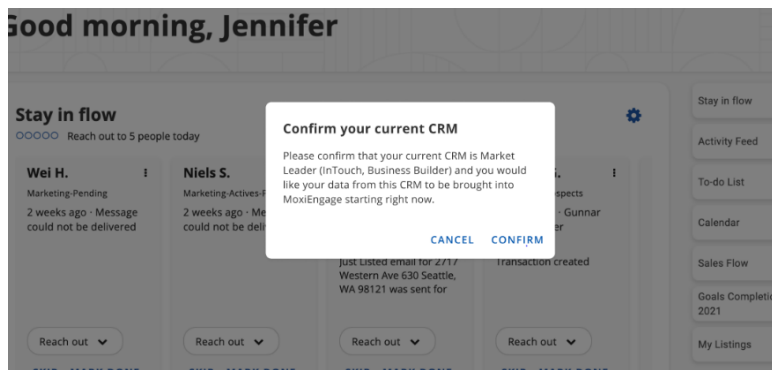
Good morning, Jennifer

Stay in flow
○○○○○ Reach out to 5 people today

Wei H.
Marketing-Pending
2 weeks ago · Message could not be delivered
Reach out

Niels S.
Marketing-Actives-F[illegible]
2 weeks ago · Me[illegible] could not be deli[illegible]
Reach out

Just Listed email for 2717 Western Ave 630 Seattle, WA 98121 was sent for
Reach out

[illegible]
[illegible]spects
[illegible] · Gunnar
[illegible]er
Transaction created
Reach out

Confirm your current CRM

Please confirm that your current CRM is Market Leader (InTouch, Business Builder) and you would like your data from this CRM to be brought into MoxiEngage starting right now.

CANCEL CONFIRM

Stay in flow
Activity Feed
To-do List
Calendar
Sales Flow
Goals Completi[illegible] 2021
My Listings